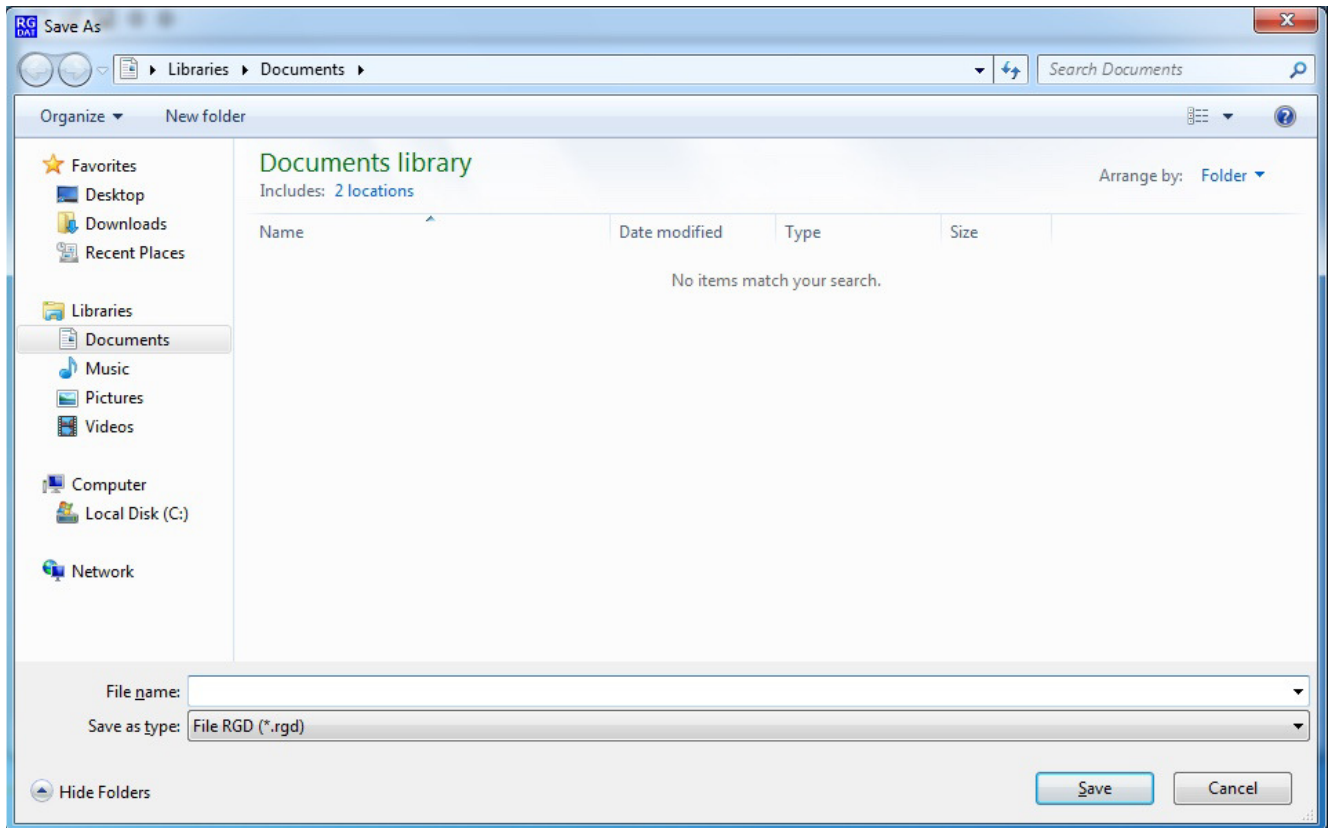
RG DAT Save As

Libraries ▸ Documents ▸

Search Documents

Organize ▾ New folder

Favorites
Desktop
Downloads
Recent Places

Libraries
Documents
Music
Pictures
Videos

Computer
Local Disk (C:)

Network

Documents library
Includes: 2 locations

Arrange by: Folder ▾

| Name | Date modified | Type | Size |
|---|---|---|---|

No items match your search.

File name:
Save as type: File RGD (*.rgd)

Hide Folders

Save Cancel